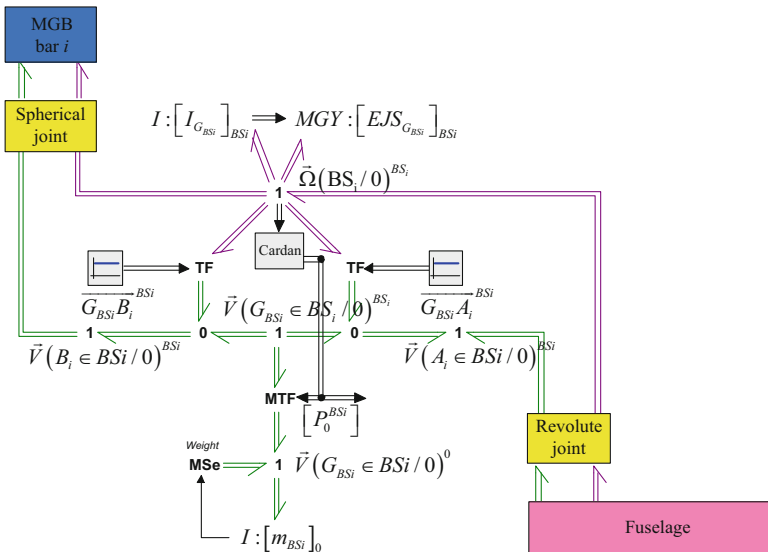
MGB
bar $i$

Spherical joint

$I:\left[I_{G_{BSi}}\right]_{BSi}$

$MGY:\left[EJS_{G_{BSi}}\right]_{BSi}$

$\vec{\Omega}\left(\mathrm{BS_i}/0\right)^{BS_i}$

1

Cardan

TF

TF

$\overrightarrow{G_{BSi}B_i}^{BSi}$

$\vec{V}\left(G_{BSi}\in BS_i/0\right)^{BS_i}$

$\overrightarrow{G_{BSi}A_i}^{BSi}$

1

0

1

0

1

$\vec{V}\left(B_i\in BSi/0\right)^{BSi}$

$\vec{V}\left(A_i\in BSi/0\right)^{BSi}$

MTF

$\left[P_0^{BSi}\right]$

Weight

MSe

1

$\vec{V}\left(G_{BSi}\in BSi/0\right)^{0}$

Revolute joint

$I:\left[m_{BSi}\right]_0$

Fuselage